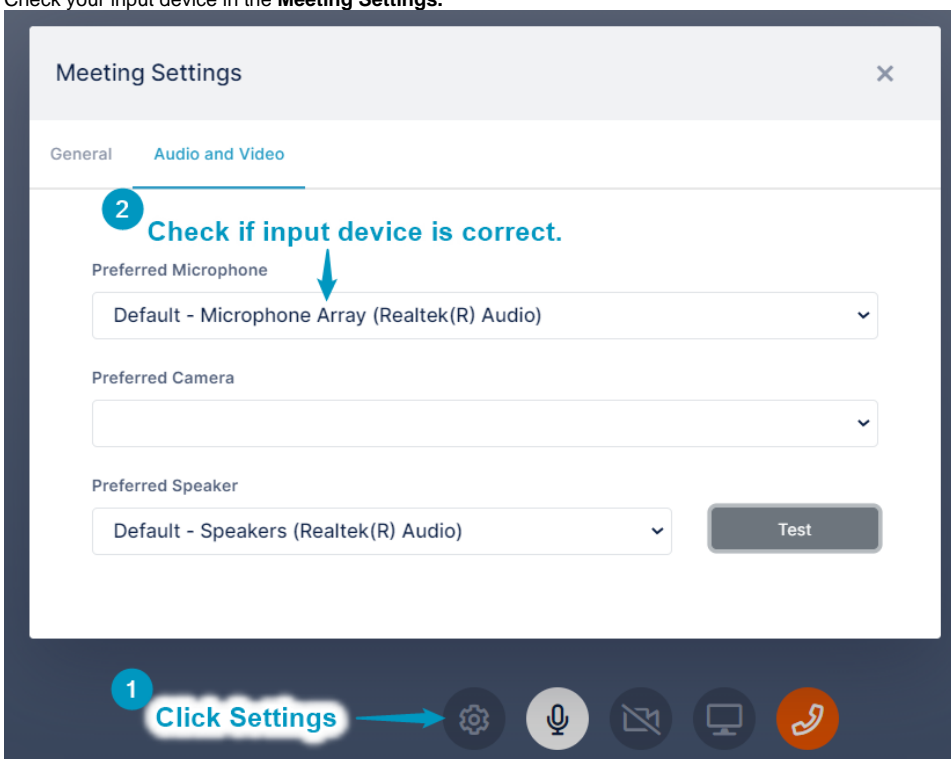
Check your input device in the **Meeting Settings.**

Meeting Settings ×

General Audio and Video

2 Check if input device is correct.

Preferred Microphone

Default - Microphone Array (Realtek(R) Audio)

Preferred Camera

Preferred Speaker

Default - Speakers (Realtek(R) Audio)

Test

1 Click Settings